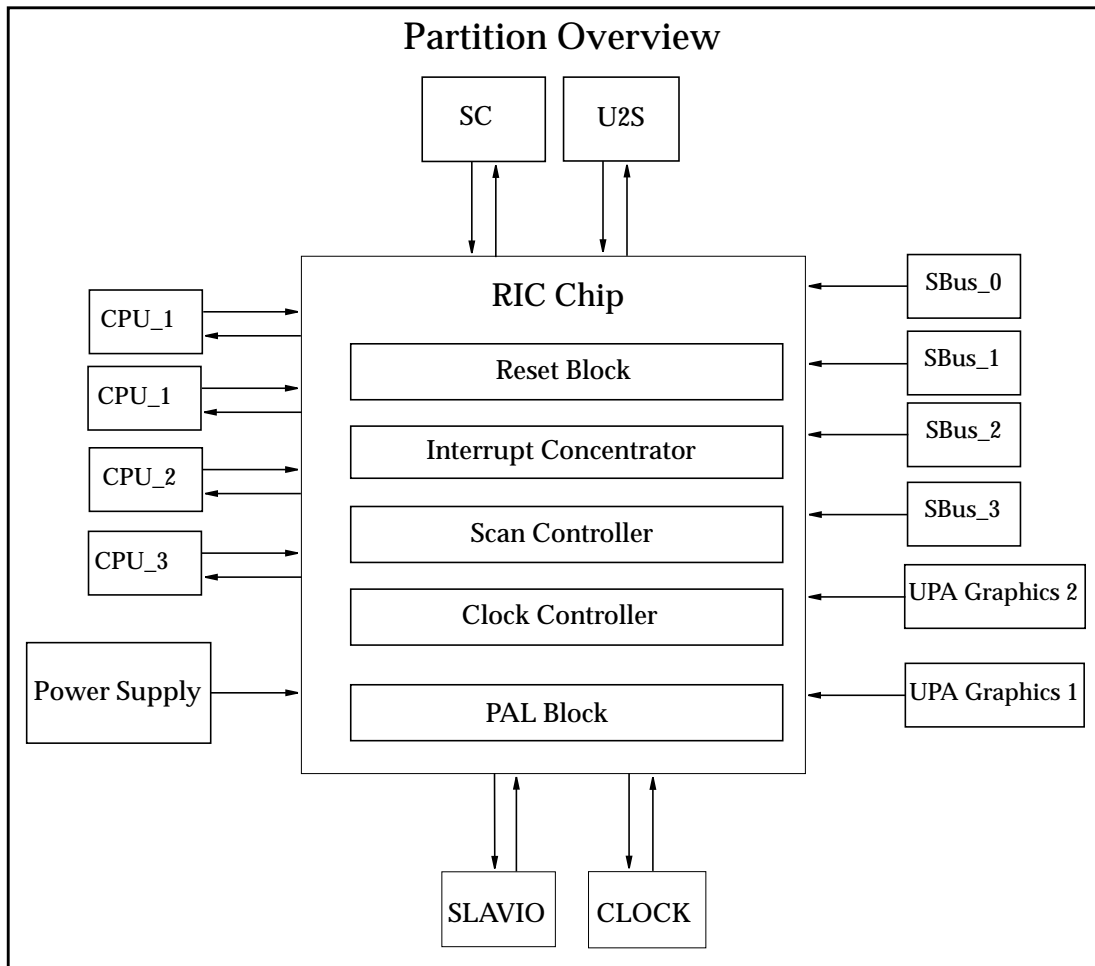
Partition Overview

SC

U2S

RIC Chip

Reset Block

Interrupt Concentrator

Scan Controller

Clock Controller

PAL Block

CPU_1

CPU_1

CPU_2

CPU_3

Power Supply

SBus_0

SBus_1

SBus_2

SBus_3

UPA Graphics 2

UPA Graphics 1

SLAVIO

CLOCK